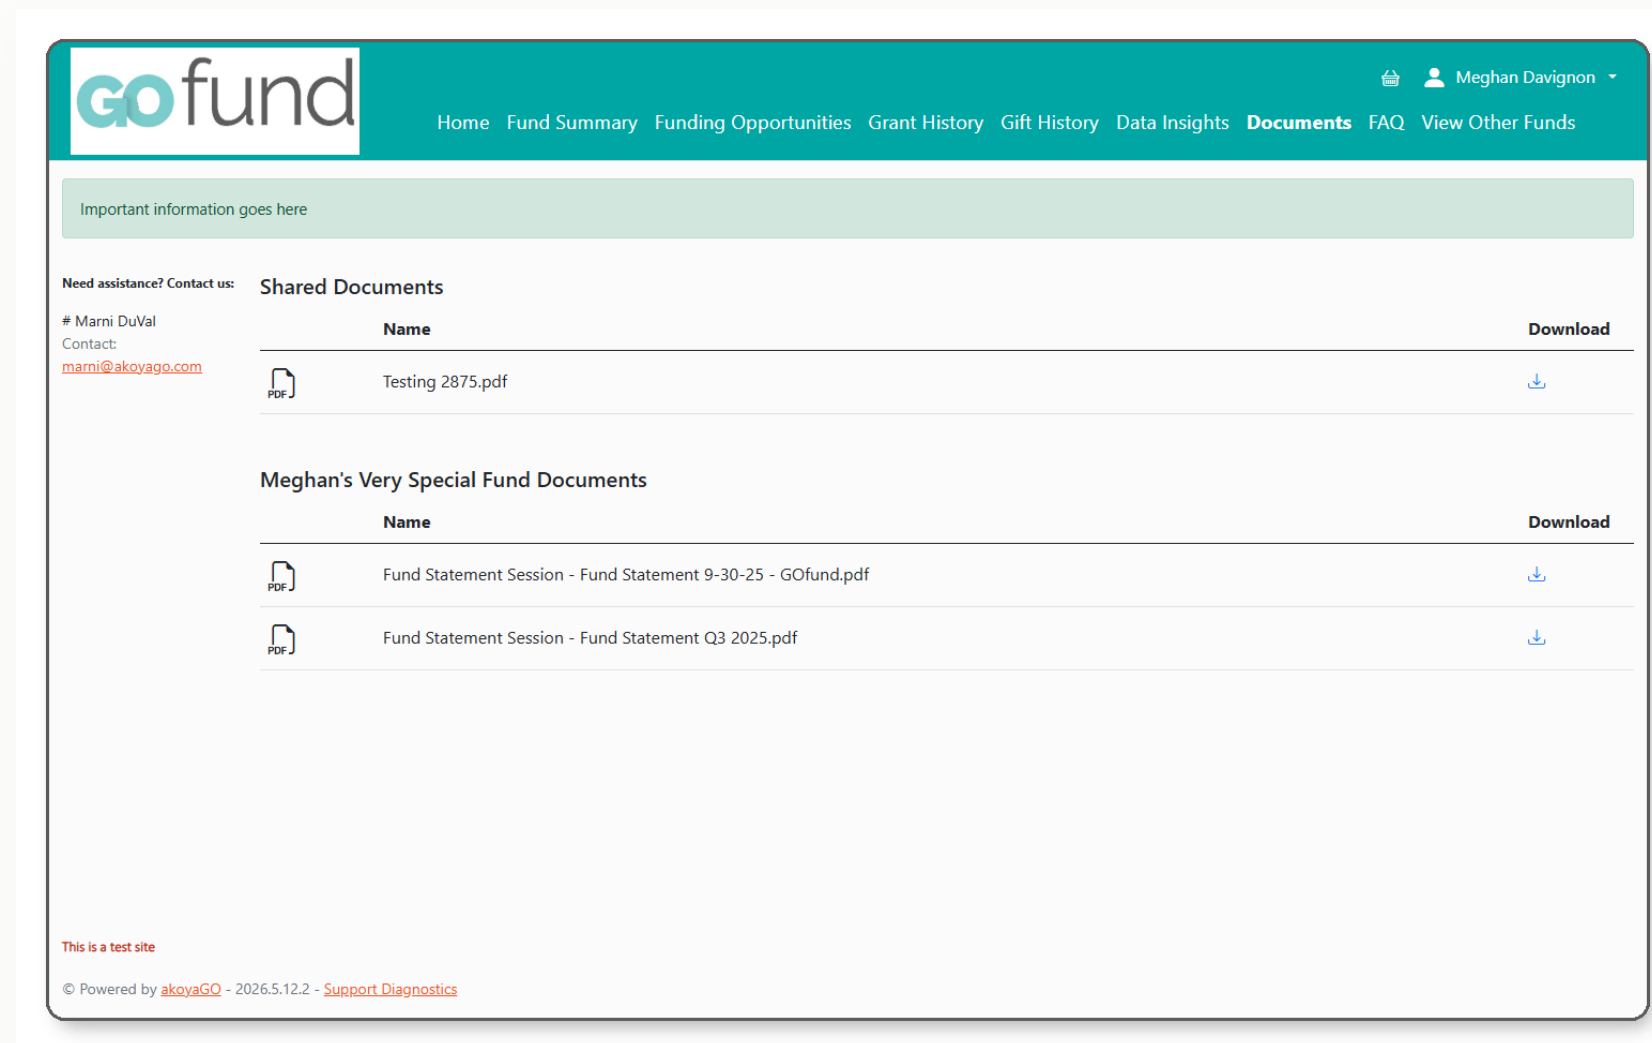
GO fund

Meghan Davignon

Home Fund Summary Funding Opportunities Grant History Gift History Data Insights Documents FAQ View Other Funds

Important information goes here

Need assistance? Contact us:

# Marni DuVal
Contact:
marni@akoyago.com

Shared Documents

| | Name | Download |
|---|---|---|
| PDF | Testing 2875.pdf | |

Meghan's Very Special Fund Documents

| | Name | Download |
|---|---|---|
| PDF | Fund Statement Session - Fund Statement 9-30-25 - GOfund.pdf | |
| PDF | Fund Statement Session - Fund Statement Q3 2025.pdf | |

This is a test site

© Powered by akoyaGO - 2026.5.12.2 - Support Diagnostics